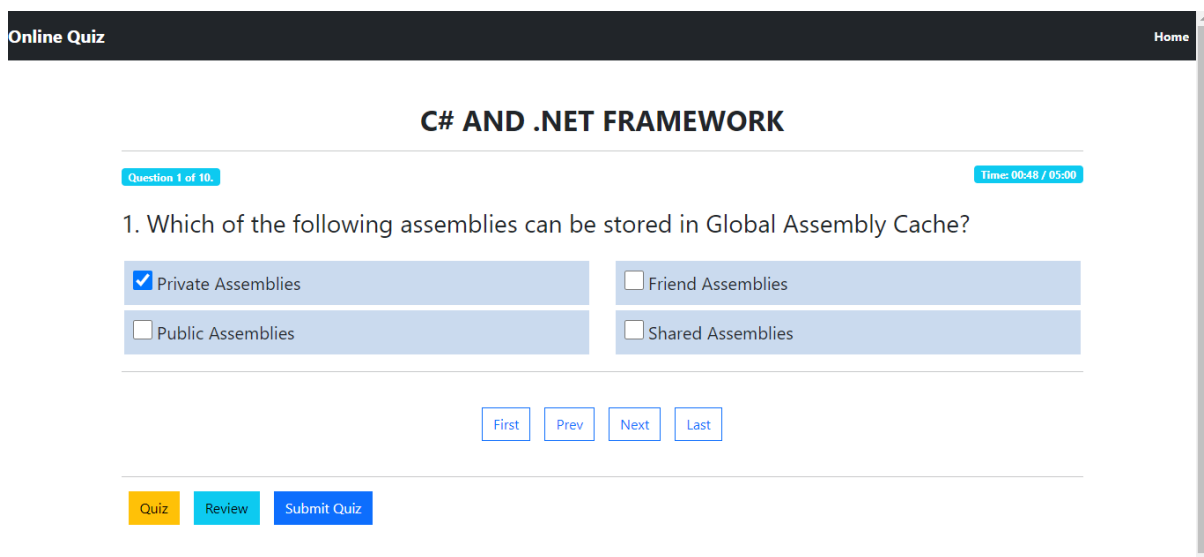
Online Quiz

Home

C# AND .NET FRAMEWORK

Question 1 of 10.

Time: 00:48 / 05:00

1. Which of the following assemblies can be stored in Global Assembly Cache?

Private Assemblies

Friend Assemblies

Public Assemblies

Shared Assemblies

First Prev Next Last

Quiz Review Submit Quiz